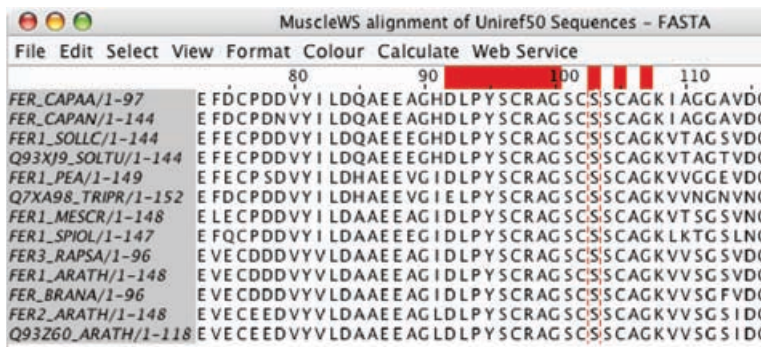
MuscleWS alignment of Uniref50 Sequences - FASTA

File Edit Select View Format Colour Calculate Web Service

80 90 100 110

| | |
|---|---|
| FER_CAPAA/1-97 | EFDCPDDVYILDQAEEAGHDLPYSCRAGSCSSCAGKIAGGAVD |
| FER_CAPAN/1-144 | EFDCPDNVYILDQAEEAGHDLPYSCRAGSCSSCAGKIAGGAVD |
| FER1_SOLLC/1-144 | EFECPDDVYILDQAEEEGHDLPYSCRAGSCSSCAGKVTAGSVD |
| Q93XJ9_SOLTU/1-144 | EFECPDDVYILDQAEEEGHDLPYSCRAGSCSSCAGKVTAGTVD |
| FER1_PEA/1-149 | EFECPSDVYILDHAEEVGIDLPYSCRAGSCSSCAGKVVGGEVD |
| Q7XA98_TRIPR/1-152 | EFDCPDDVYILDHAEEVGIELPYSCRAGSCSSCAGKVVNGNVN |
| FER1_MESCR/1-148 | ELECPDDVYILDAAEEAGIDLPYSCRAGSCSSCAGKVTSGSVN |
| FER1_SPIOL/1-147 | EFQCPDDVYILDAAEEEGIDLPYSCRAGSCSSCAGKLKTGSLN |
| FER3_RAPSA/1-96 | EVECDDDVYVLDAAEEAGIDLPYSCRAGSCSSCAGKVVSGSVD |
| FER1_ARATH/1-148 | EVECDDDVYVLDAAEEAGIDLPYSCRAGSCSSCAGKVVSGSVD |
| FER_BRANA/1-96 | EVECDDDVYVLDAAEEAGIDLPYSCRAGSCSSCAGKVVSGFVD |
| FER2_ARATH/1-148 | EVECEEDVYVLDAAEEAGLDLPYSCRAGSCSSCAGKVVSGSVD |
| Q93Z60_ARATH/1-118 | EVECEEDVYVLDAAEEAGLDLPYSCRAGSCSSCAGKVVSGSID |